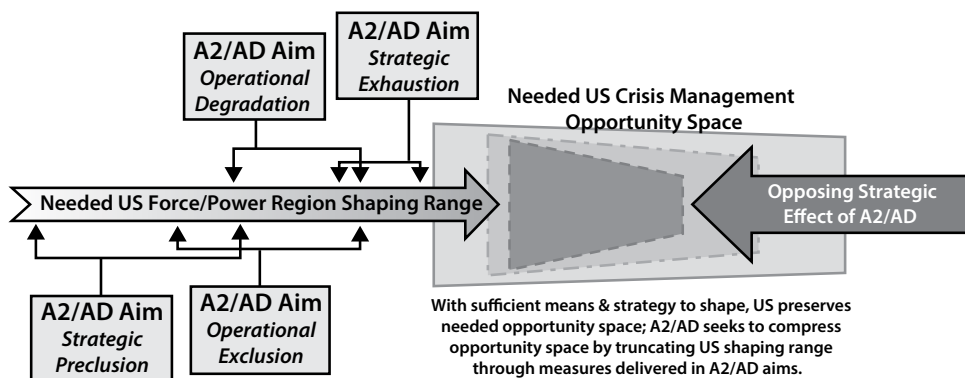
A2/AD Aim
Operational Degradation

A2/AD Aim
Strategic Exhaustion

Needed US Crisis Management Opportunity Space

Needed US Force/Power Region Shaping Range

Opposing Strategic Effect of A2/AD

A2/AD Aim
Strategic Preclusion

A2/AD Aim
Operational Exclusion

With sufficient means & strategy to shape, US preserves needed opportunity space; A2/AD seeks to compress opportunity space by truncating US shaping range through measures delivered in A2/AD aims.